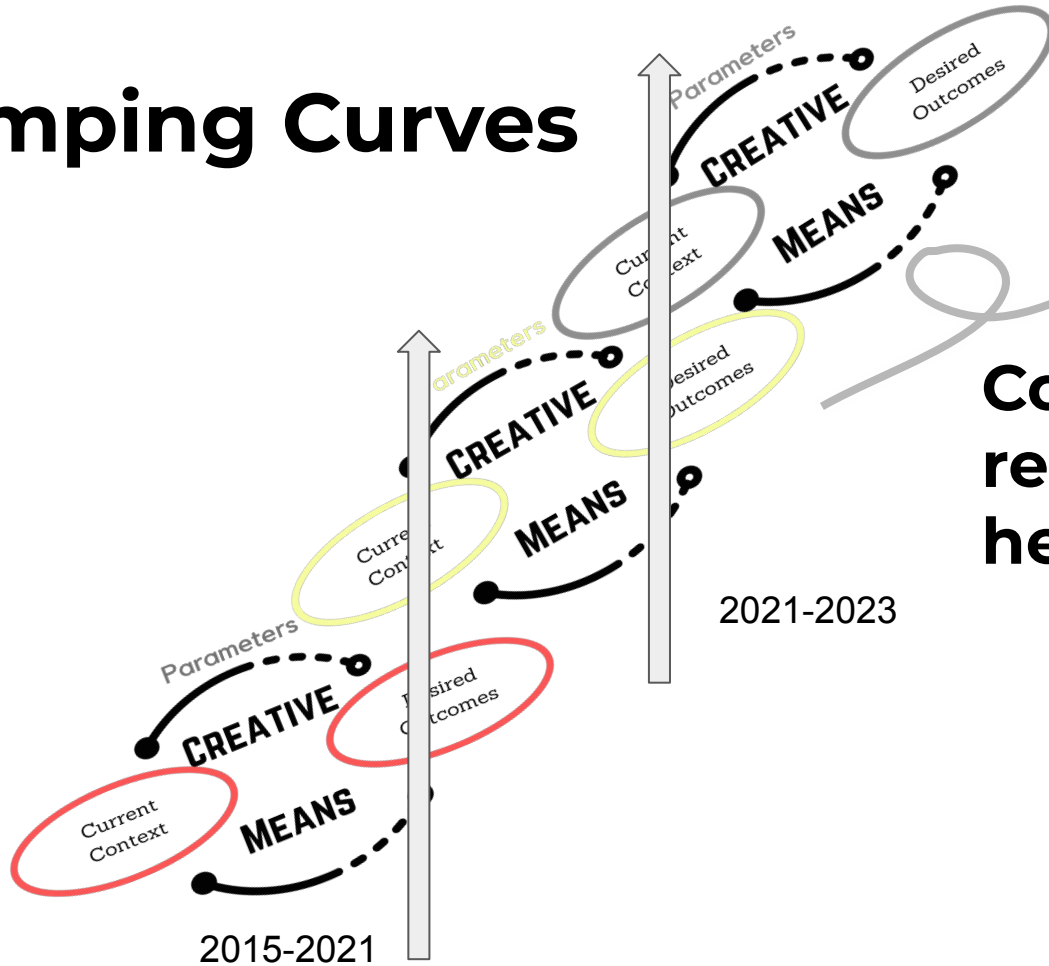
mping Curves

Parameters
Desired Outcomes
CREATIVE
Current Context
MEANS

arameters
CREATIVE
Desired Outcomes
Current Context
MEANS

Co
re
he

2021-2023

Parameters
CREATIVE
Desired Outcomes
Current Context
MEANS

2015-2021